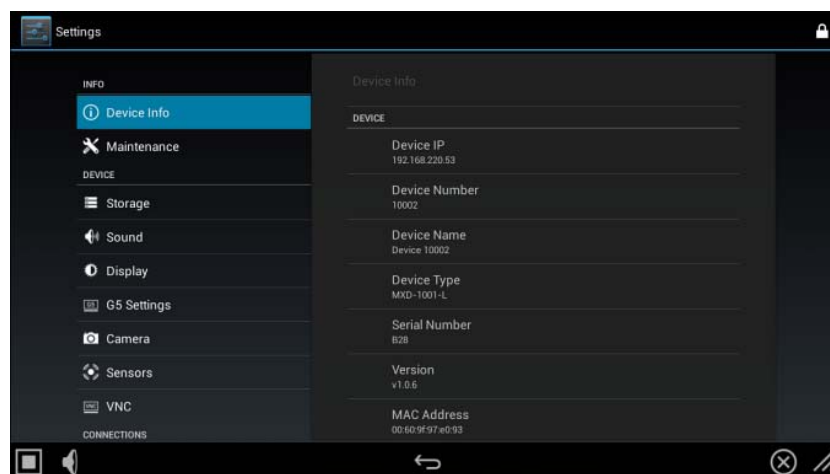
Settings

INFO

Device Info

Maintenance

DEVICE

Storage

Sound

Display

G5 Settings

Camera

Sensors

VNC

CONNECTIONS

Device Info

DEVICE

Device IP
192.168.220.53

Device Number
10002

Device Name
Device 10002

Device Type
MXD-1001-L

Serial Number
B28

Version
v1.0.6

MAC Address
00:60:9f:97:e0:93